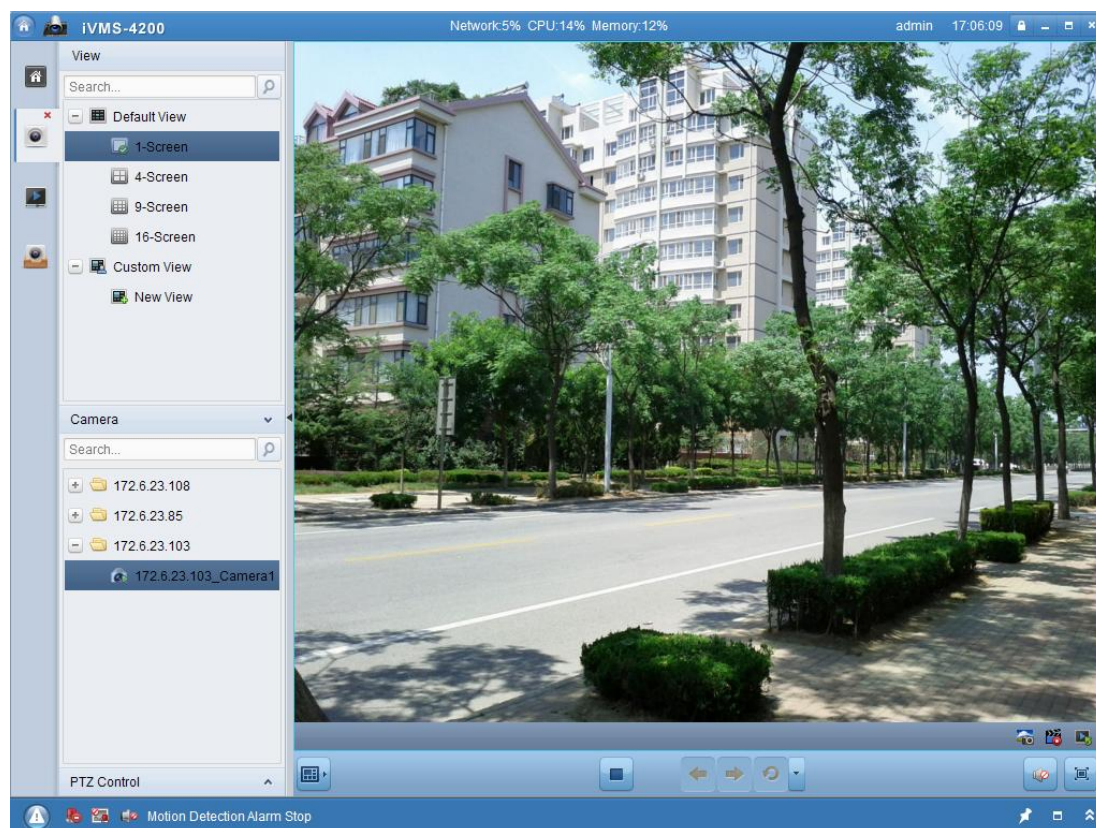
iVMS-4200

Network:5% CPU:14% Memory:12%

admin 17:06:09

View

Search...

Default View

1-Screen

4-Screen

9-Screen

16-Screen

Custom View

New View

Camera

Search...

172.6.23.108

172.6.23.85

172.6.23.103

172.6.23.103_Camera1

PTZ Control

Motion Detection Alarm Stop